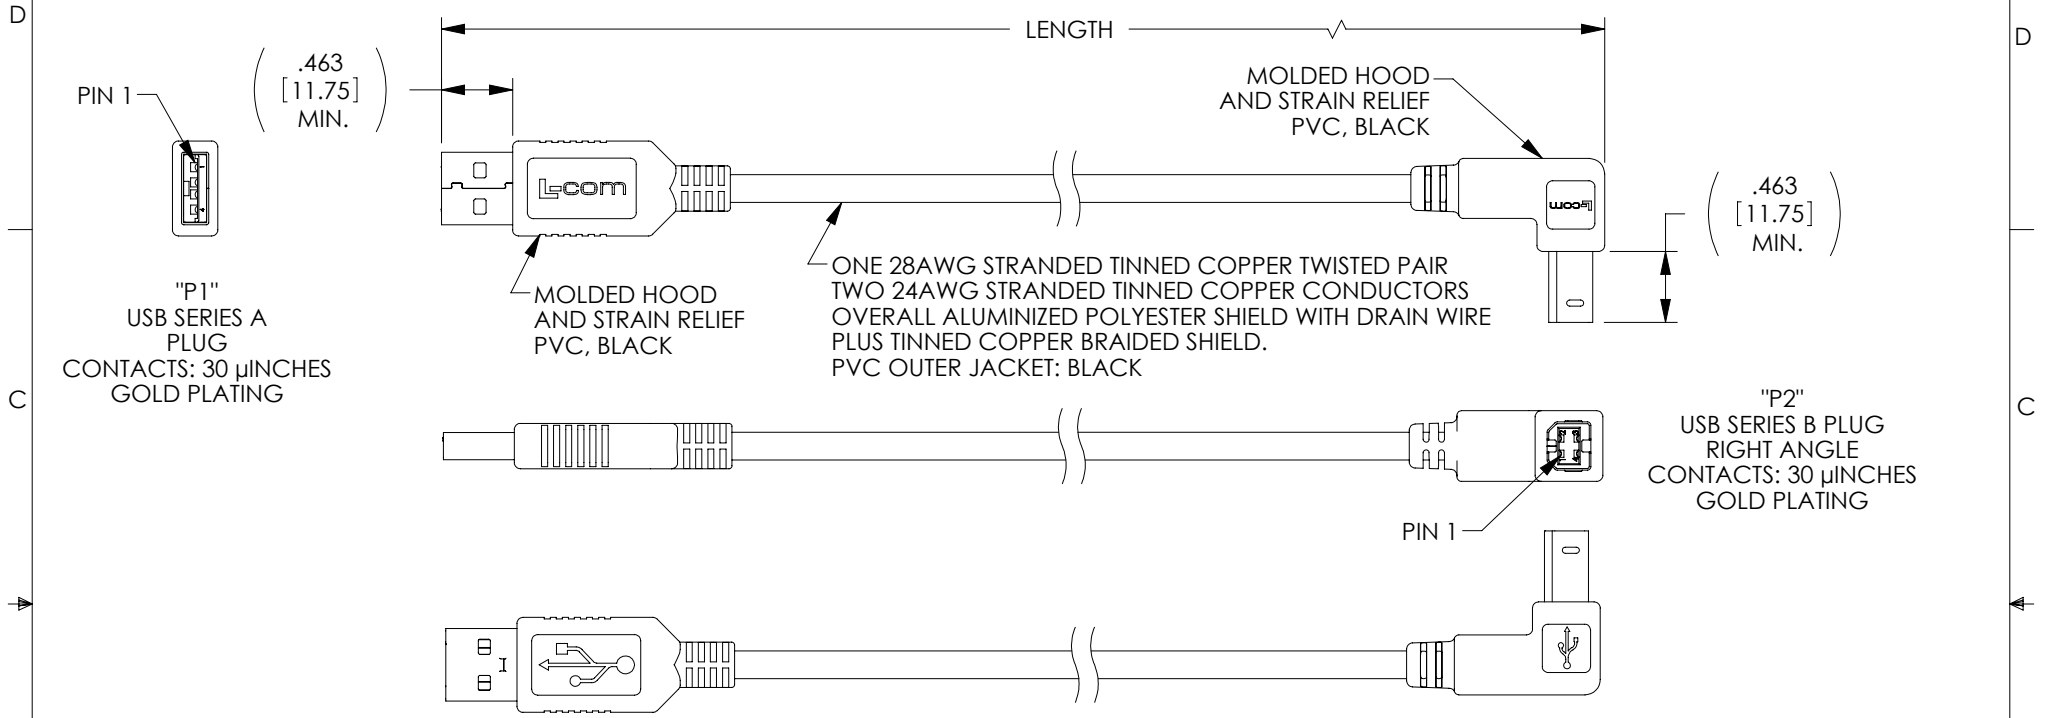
D

LENGTH

PIN 1

.463
[11.75]
MIN.

MOLDED HOOD
AND STRAIN RELIEF
PVC, BLACK

L-com

L-com

.463
[11.75]
MIN.

D

"P1"
USB SERIES A
PLUG
CONTACTS: 30 µINCHES
GOLD PLATING

MOLDED HOOD
AND STRAIN RELIEF
PVC, BLACK

ONE 28AWG STRANDED TINNED COPPER TWISTED PAIR
TWO 24AWG STRANDED TINNED COPPER CONDUCTORS
OVERALL ALUMINIZED POLYESTER SHIELD WITH DRAIN WIRE
PLUS TINNED COPPER BRAIDED SHIELD.
PVC OUTER JACKET: BLACK

C

"P2"
USB SERIES B PLUG
RIGHT ANGLE
CONTACTS: 30 µINCHES
GOLD PLATING

C

PIN 1

I